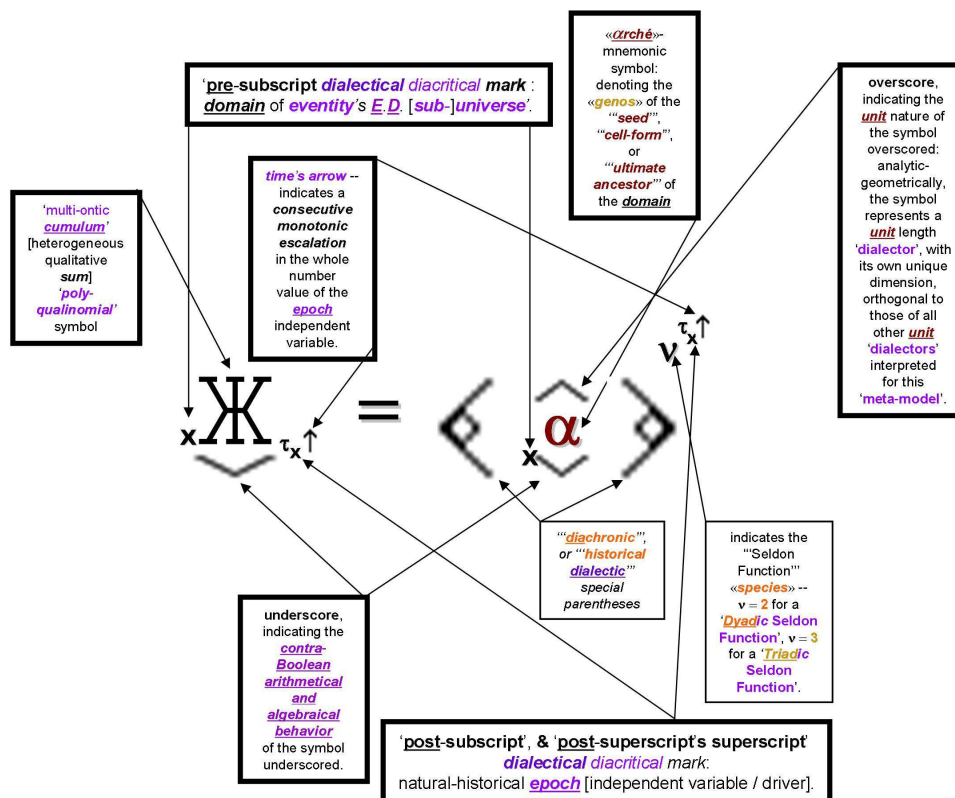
'pre-subscript dialectical diacritical mark : domain of eventity's E.D. [sub-]universe'.

«arché»-mnemonic symbol: denoting the «genos» of the '"seed"', '"cell-form"', or '"ultimate ancestor"' of the domain

overscore, indicating the unit nature of the symbol overscored: analytic-geometrically, the symbol represents a unit length 'dialector', with its own unique dimension, orthogonal to those of all other unit 'dialectors' interpreted for this 'meta-model'.

'multi-ontic cumulum' [heterogeneous qualitative sum] 'poly-qualinomial' symbol

time's arrow -- indicates a consecutive monotonic escalation in the whole number value of the epoch independent variable.

$_{x}Ж_{\tau_x\uparrow} = \langle {}_{x}\hat{\alpha} \rangle^{\nu^{\tau_x\uparrow}}$

'"diachronic"', or '"historical dialectic"' special parentheses

indicates the '"Seldon Function"' «species» -- $\nu = 2$ for a 'Dyadic Seldon Function', $\nu = 3$ for a 'Triadic Seldon Function'.

underscore, indicating the contra-Boolean arithmetical and algebraical behavior of the symbol underscored.

'post-subscript', & 'post-superscript's superscript' dialectical diacritical mark: natural-historical epoch [independent variable / driver].